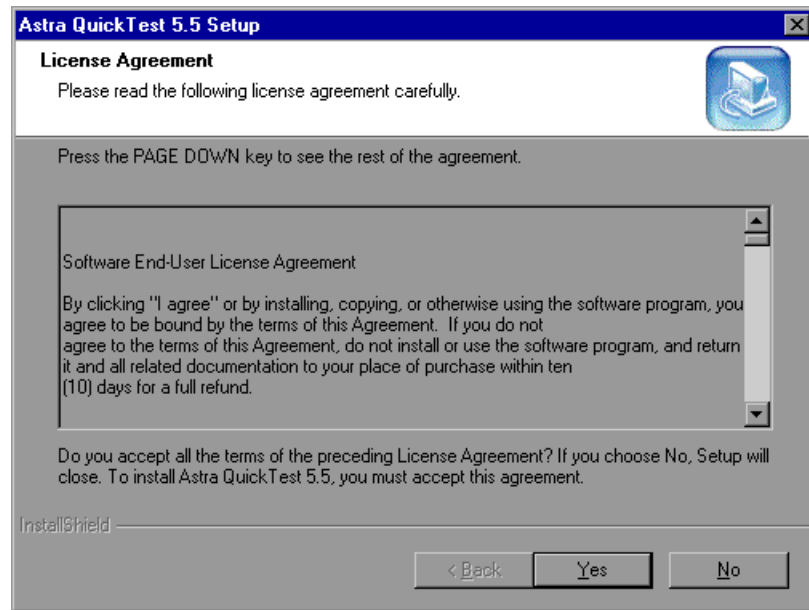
Astra QuickTest 5.5 Setup

License Agreement

Please read the following license agreement carefully.

Press the PAGE DOWN key to see the rest of the agreement.

Software End-User License Agreement

By clicking "I agree" or by installing, copying, or otherwise using the software program, you agree to be bound by the terms of this Agreement. If you do not agree to the terms of this Agreement, do not install or use the software program, and return it and all related documentation to your place of purchase within ten (10) days for a full refund.

Do you accept all the terms of the preceding License Agreement? If you choose No, Setup will close. To install Astra QuickTest 5.5, you must accept this agreement.

InstallShield

< Back

Yes

No